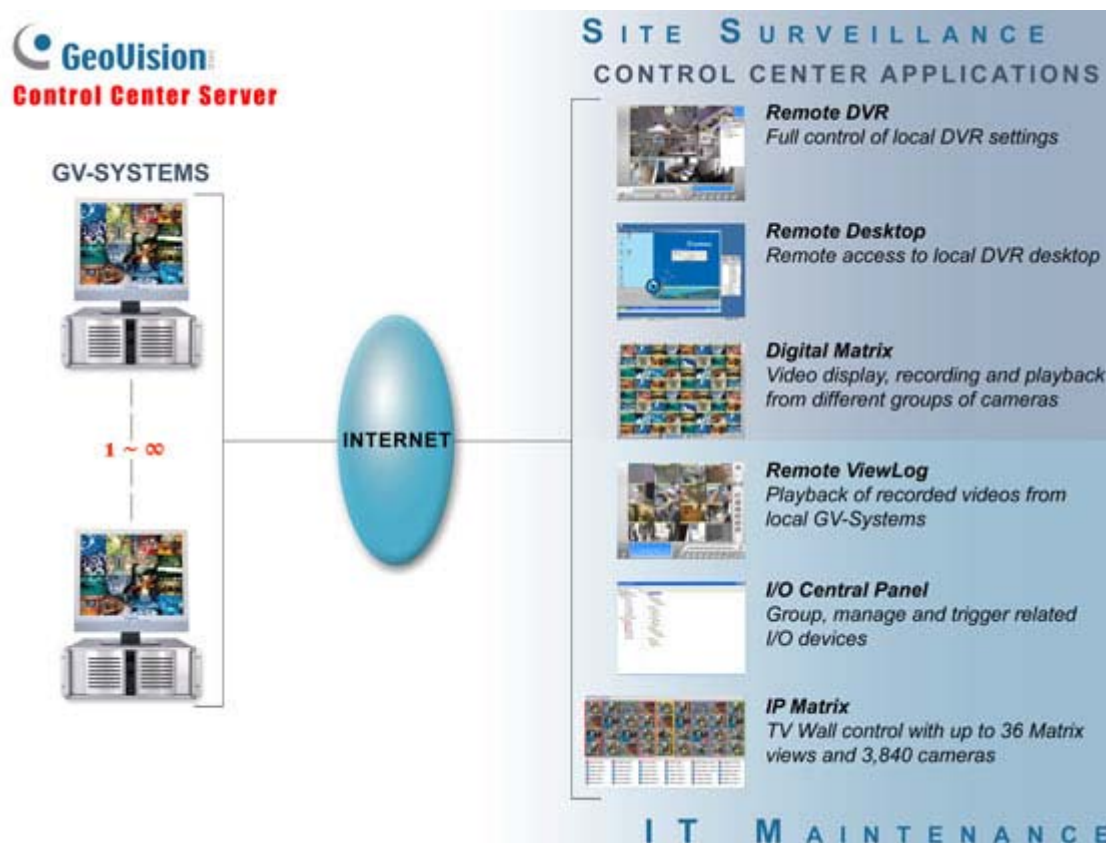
GeoVision
Control Center Server

GV-SYSTEMS

$1 \sim \infty$

INTERNET

SITE SURVEILLANCE
CONTROL CENTER APPLICATIONS

Remote DVR
Full control of local DVR settings

Remote Desktop
Remote access to local DVR desktop

Digital Matrix
Video display, recording and playback from different groups of cameras

Remote ViewLog
Playback of recorded videos from local GV-Systems

I/O Central Panel
Group, manage and trigger related I/O devices

IP Matrix
TV Wall control with up to 36 Matrix views and 3,840 cameras

IT MAINTENANCE